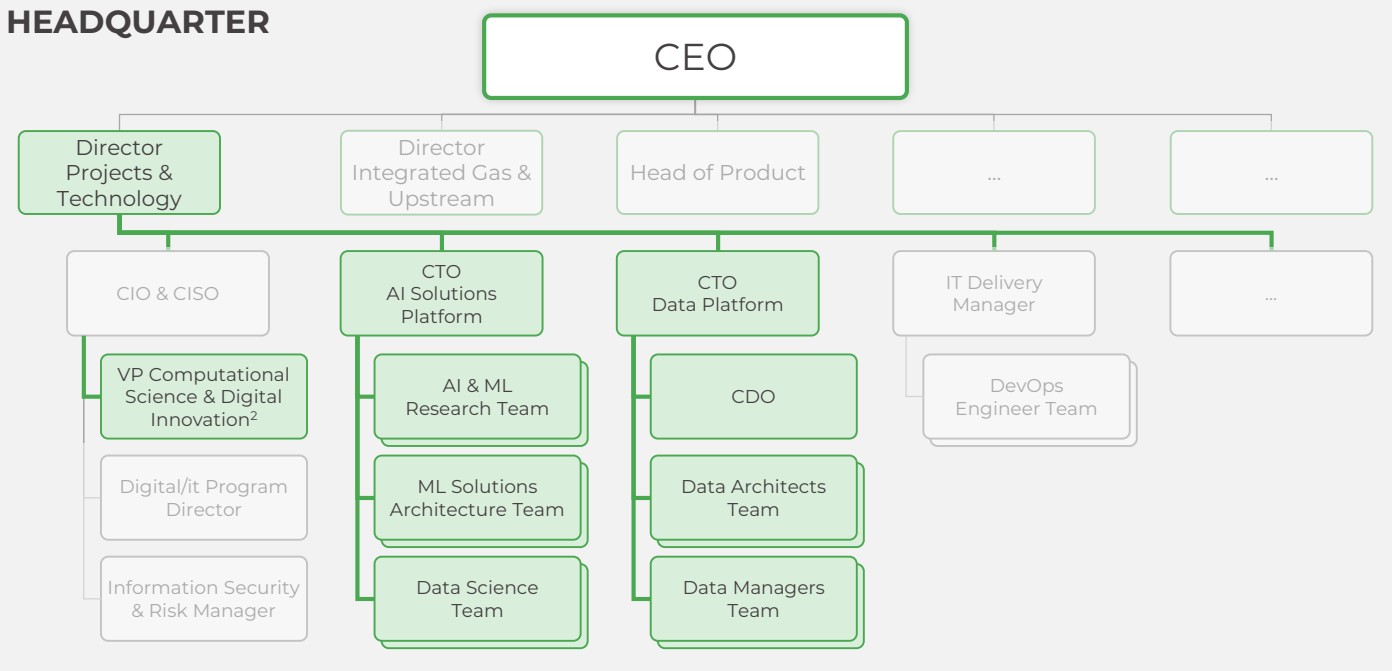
HEADQUARTER

CEO

Director Projects & Technology

Director Integrated Gas & Upstream

Head of Product

...

...

CIO & CISO

VP Computational Science & Digital Innovation$^2$

Digital/it Program Director

Information Security & Risk Manager

CTO AI Solutions Platform

AI & ML Research Team

ML Solutions Architecture Team

Data Science Team

CTO Data Platform

CDO

Data Architects Team

Data Managers Team

IT Delivery Manager

DevOps Engineer Team

...